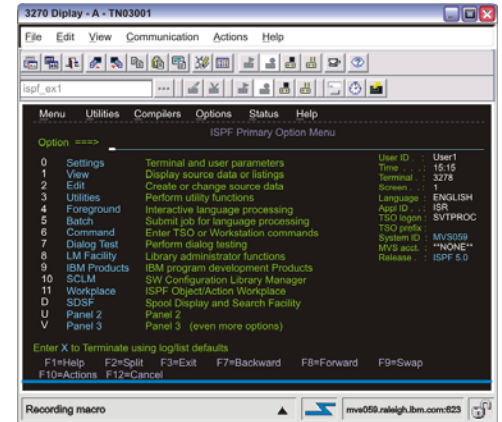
3270 Diplay - A - TN03001

File Edit View Communication Actions Help

ispf_ex1

Menu Utilities Compilers Options Status Help

ISPF Primary Option Menu

Option ===>

0 Settings Terminal and user parameters
1 View Display source data or listings
2 Edit Create or change source data
3 Utilities Perform utility functions
4 Foreground Interactive language processing
5 Batch Submit job for language processing
6 Command Enter TSO or Workstation commands
7 Dialog Test Perform dialog testing
8 LM Facility Library administrator functions
9 IBM Products IBM program development Products
10 SCLM SW Configuration Library Manager
11 Workplace ISPF Object/Action Workplace
D SDSF Spool Display and Search Facility
U Panel 2 Panel 2
V Panel 3 Panel 3 (even more options)

User ID . : User1
Time . . . : 15:15
Terminal . : 3278
Screen . . : 1
Language . : ENGLISH
Appl ID . : ISR
TSO logon : SVTPROC
TSO prefix :
System ID : MVS059
MVS acct. : **NONE**
Release . : ISPF 5.0

Enter X to Terminate using log/list defaults

F1=Help F2=Split F3=Exit F7=Backward F8=Forward F9=Swap
F10=Actions F12=Cancel

Recording macro

mvs059.raleigh.ibm.com:623